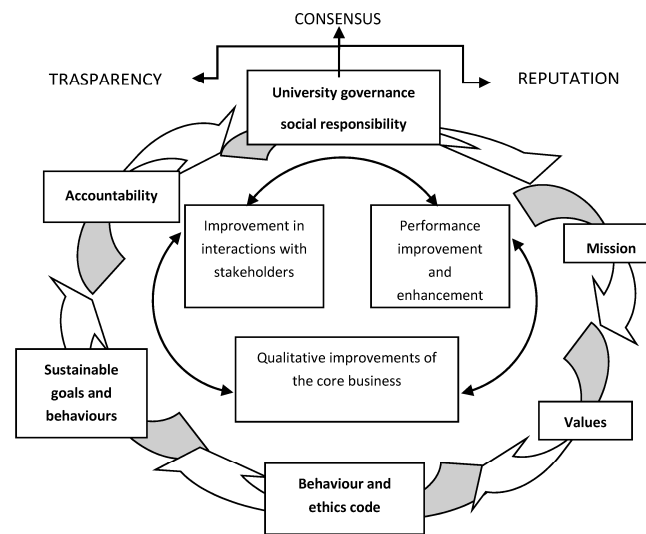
CONSENSUS

TRASPARENCY

REPUTATION

University governance social responsibility

Accountability

Improvement in interactions with stakeholders

Performance improvement and enhancement

Mission

Sustainable goals and behaviours

Qualitative improvements of the core business

Values

Behaviour and ethics code